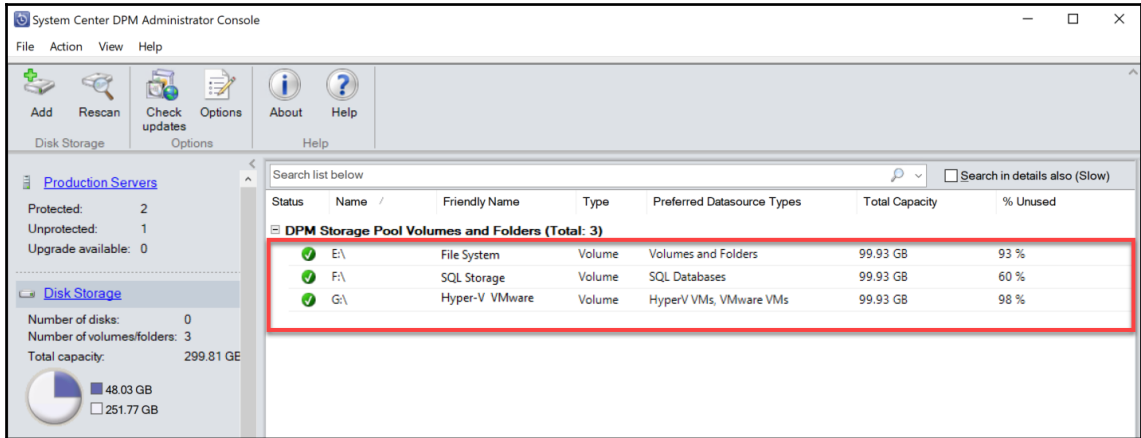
System Center DPM Administrator Console

File Action View Help

Add Rescan
Disk Storage

Check updates Options
Options

About Help
Help

Production Servers
Protected: 2
Unprotected: 1
Upgrade available: 0

Disk Storage
Number of disks: 0
Number of volumes/folders: 3
Total capacity: 299.81 GB

48.03 GB
251.77 GB

Search list below
Search in details also (Slow)

| Status | Name | Friendly Name | Type | Preferred Datasource Types | Total Capacity | % Unused |
|---|---|---|---|---|---|---|
| DPM Storage Pool Volumes and Folders (Total: 3) | | | | | | |
| | E:\ | File System | Volume | Volumes and Folders | 99.93 GB | 93 % |
| | F:\ | SQL Storage | Volume | SQL Databases | 99.93 GB | 60 % |
| | G:\ | Hyper-V VMware | Volume | HyperV VMs, VMware VMs | 99.93 GB | 98 % |